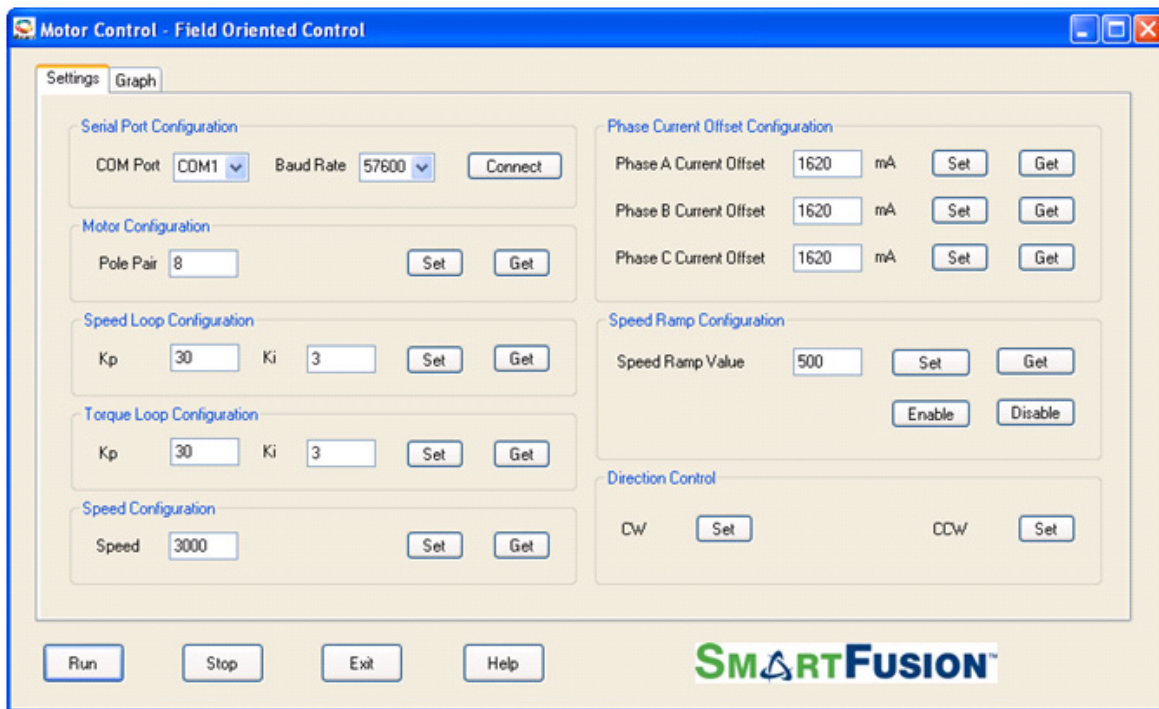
Motor Control - Field Oriented Control

Settings Graph

Serial Port Configuration
COM Port COM1 Baud Rate 57600 Connect

Motor Configuration
Pole Pair 8 Set Get

Speed Loop Configuration
Kp 30 Ki 3 Set Get

Torque Loop Configuration
Kp 30 Ki 3 Set Get

Speed Configuration
Speed 3000 Set Get

Phase Current Offset Configuration
Phase A Current Offset 1620 mA Set Get
Phase B Current Offset 1620 mA Set Get
Phase C Current Offset 1620 mA Set Get

Speed Ramp Configuration
Speed Ramp Value 500 Set Get
Enable Disable

Direction Control
CW Set CCW Set

Run Stop Exit Help

SMARTFUSION™